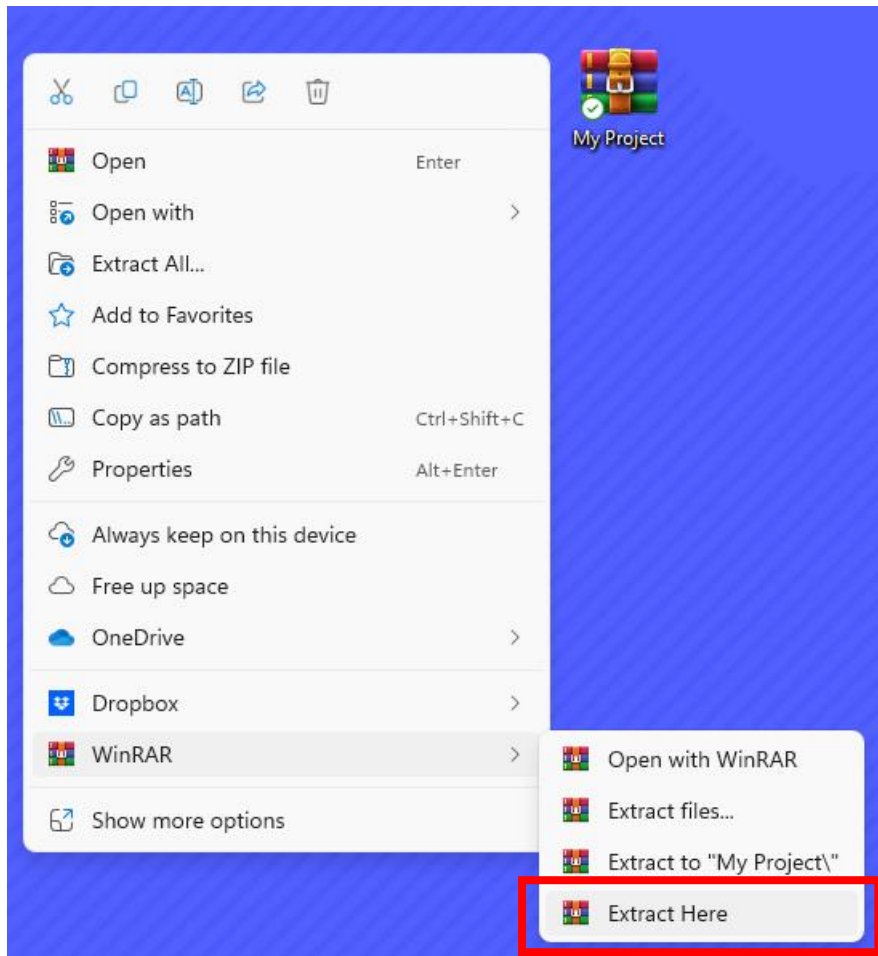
My Project

Open Enter
Open with
Extract All...
Add to Favorites
Compress to ZIP file
Copy as path Ctrl+Shift+C
Properties Alt+Enter

Always keep on this device
Free up space
OneDrive

Dropbox
WinRAR

Show more options

Open with WinRAR
Extract files...
Extract to "My Project\"
Extract Here